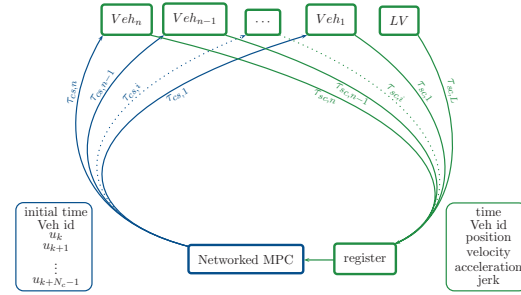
$Veh_n$ $Veh_{n-1}$ $\cdots$ $Veh_1$ $LV$

$\tau_{cs,n}$ $\tau_{cs,n-1}$ $\tau_{cs,i}$ $\tau_{cs,1}$

$\tau_{sc,n}$ $\tau_{sc,n-1}$ $\tau_{sc,i}$ $\tau_{sc,1}$ $\tau_{sc,L}$

initial time
Veh id
$u_k$
$u_{k+1}$
$\vdots$
$u_{k+N_c-1}$

Networked MPC

register

time
Veh id
position
velocity
acceleration
jerk